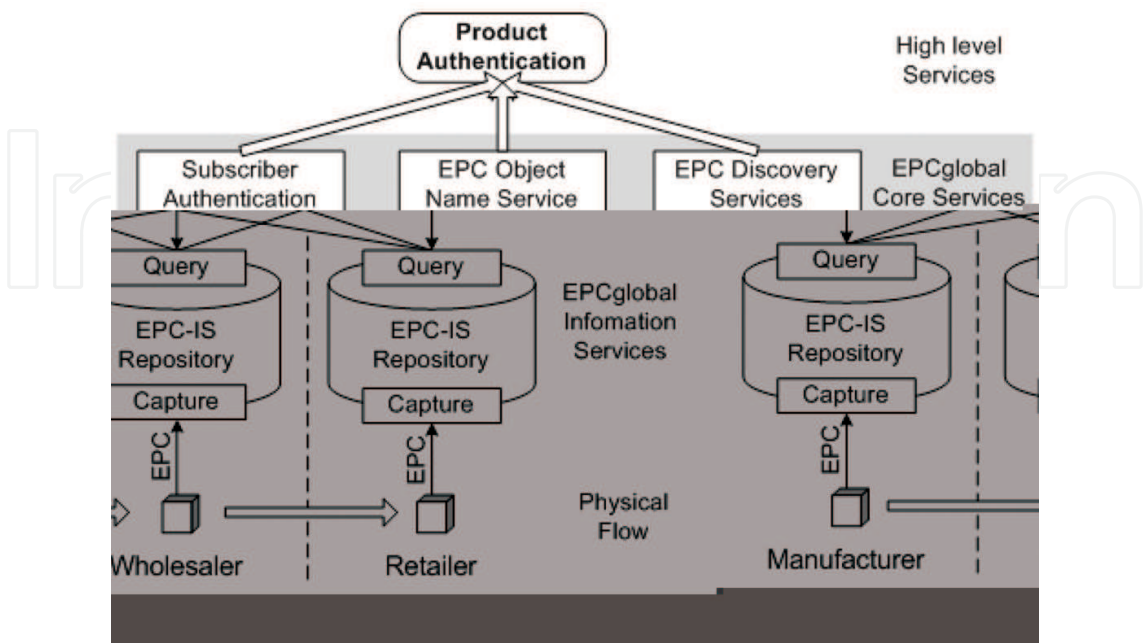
Product Authentication

High level Services

Subscriber Authentication

EPC Object Name Service

EPC Discovery Services

EPCglobal Core Services

Query

EPC-IS Repository

Capture

EPC

Query

EPC-IS Repository

Capture

EPC

EPCglobal Infomation Services

Query

EPC-IS Repository

Capture

EPC

Physical Flow

Wholesaler

Retailer

Manufacturer